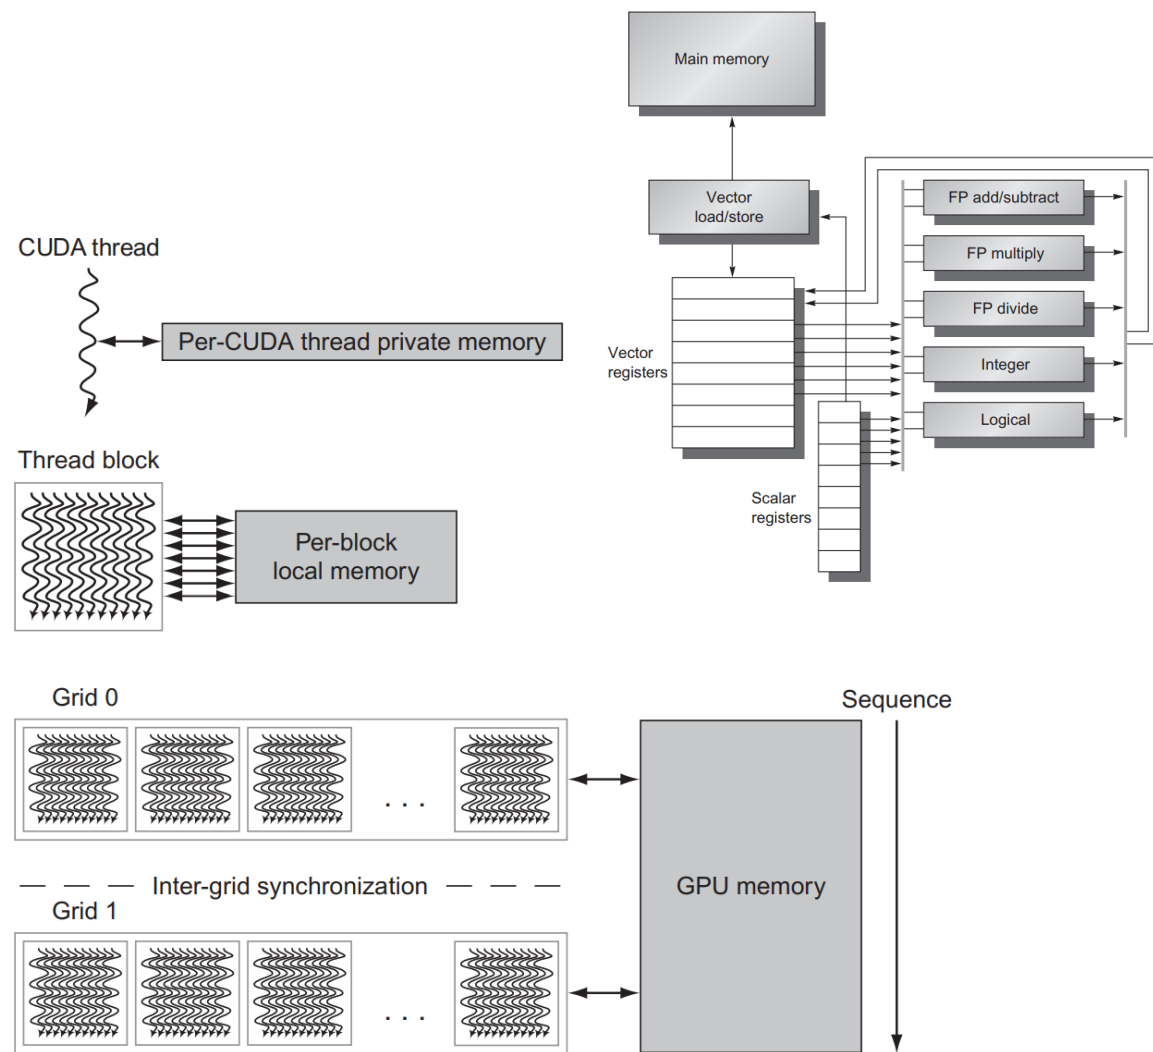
Main memory

Vector load/store

FP add/subtract

FP multiply

FP divide

Integer

Logical

Vector registers

Scalar registers

CUDA thread

Per-CUDA thread private memory

Thread block

Per-block local memory

Grid 0

. . .

Sequence

GPU memory

Inter-grid synchronization

Grid 1

. . .